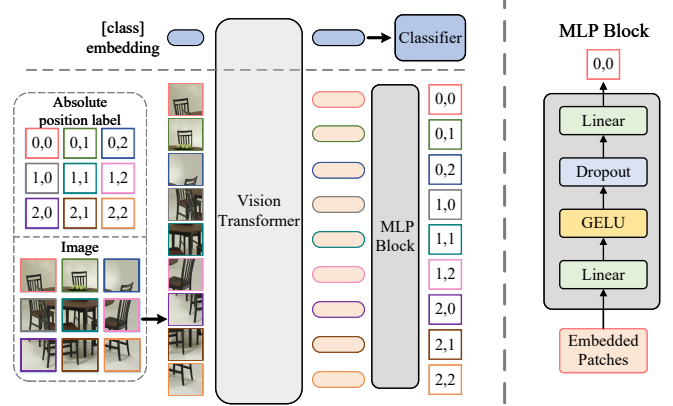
[class] embedding

Classifier

Absolute position label

| 0,0 | 0,1 | 0,2 |
|---|---|---|
| 1,0 | 1,1 | 1,2 |
| 2,0 | 2,1 | 2,2 |

Image

Vision Transformer

MLP Block

0,0
0,1
0,2
1,0
1,1
1,2
2,0
2,1
2,2

MLP Block

0,0

Linear

Dropout

GELU

Linear

Embedded Patches